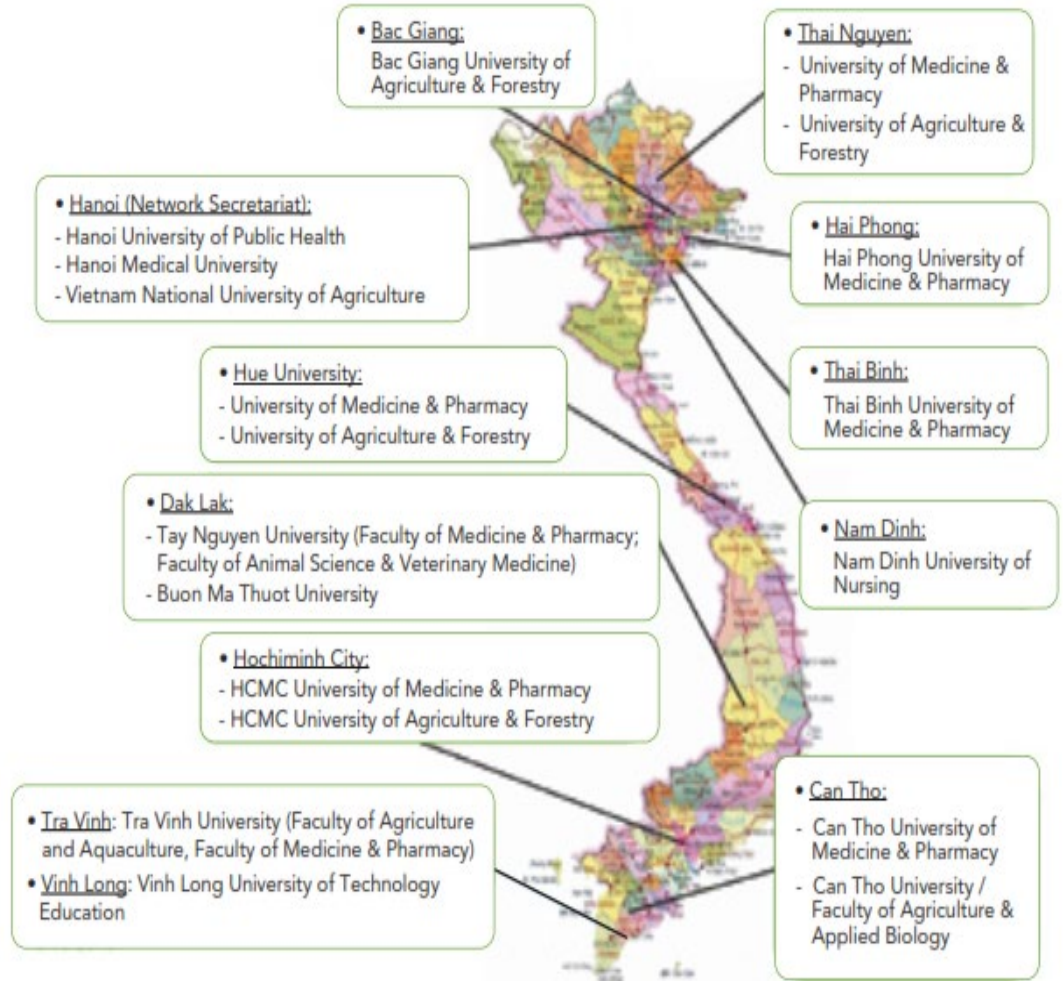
• Bac Giang:
Bac Giang University of Agriculture & Forestry

• Thai Nguyen:
- University of Medicine & Pharmacy
- University of Agriculture & Forestry

• Hanoi (Network Secretariat):
- Hanoi University of Public Health
- Hanoi Medical University
- Vietnam National University of Agriculture

• Hai Phong:
Hai Phong University of Medicine & Pharmacy

• Hue University:
- University of Medicine & Pharmacy
- University of Agriculture & Forestry

• Thai Binh:
Thai Binh University of Medicine & Pharmacy

• Dak Lak:
- Tay Nguyen University (Faculty of Medicine & Pharmacy; Faculty of Animal Science & Veterinary Medicine)
- Buon Ma Thuot University

• Nam Dinh:
Nam Dinh University of Nursing

• Hochiminh City:
- HCMC University of Medicine & Pharmacy
- HCMC University of Agriculture & Forestry

• Tra Vinh: Tra Vinh University (Faculty of Agriculture and Aquaculture, Faculty of Medicine & Pharmacy)
• Vinh Long: Vinh Long University of Technology Education

• Can Tho:
- Can Tho University of Medicine & Pharmacy
- Can Tho University / Faculty of Agriculture & Applied Biology